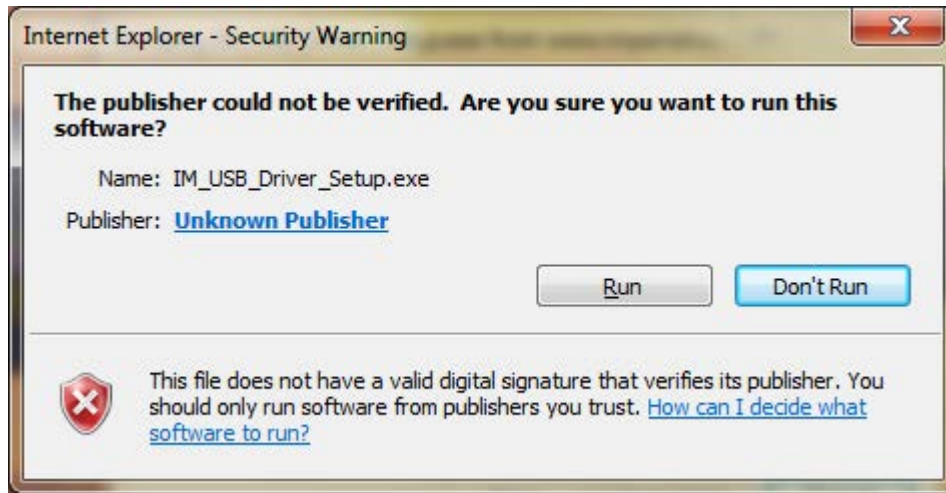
Internet Explorer - Security Warning

The publisher could not be verified. Are you sure you want to run this software?

Name: IM_USB_Driver_Setup.exe

Publisher: Unknown Publisher

Run

Don't Run

This file does not have a valid digital signature that verifies its publisher. You should only run software from publishers you trust. How can I decide what software to run?